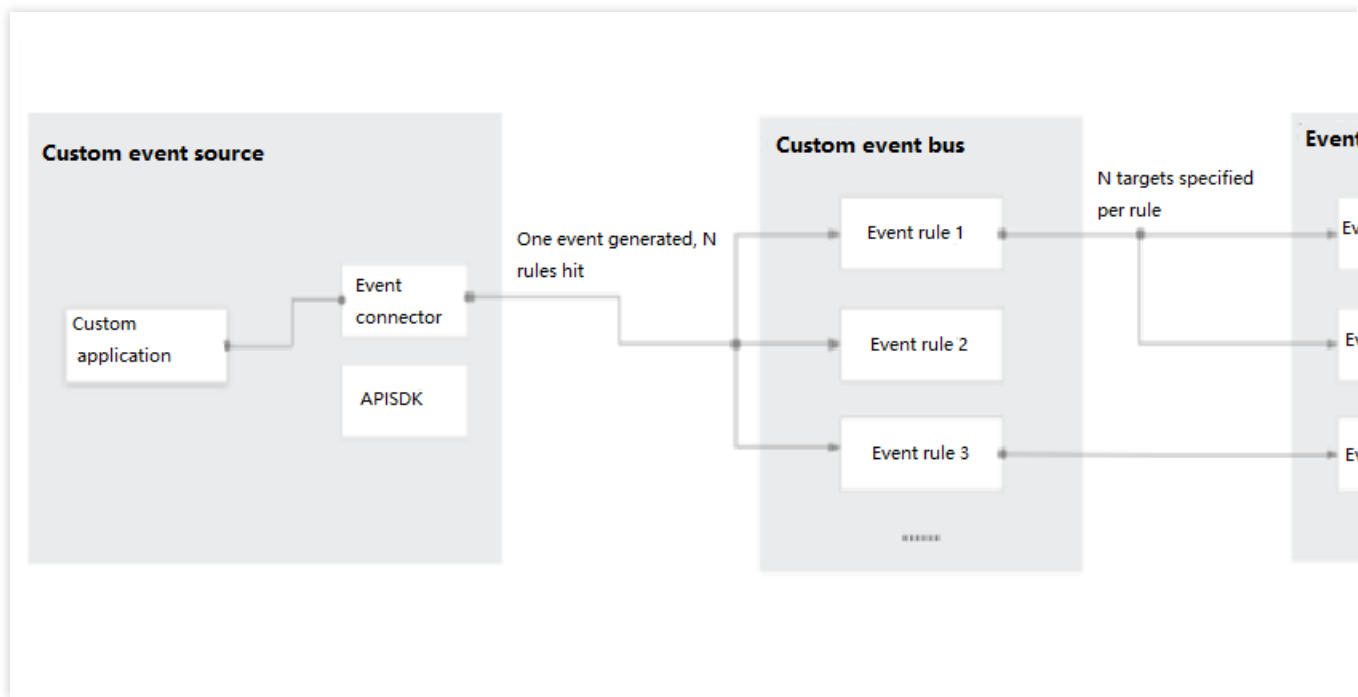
Custom event source

Custom application

Event connector

APISDK

One event generated, N rules hit

Custom event bus

Event rule 1

Event rule 2

Event rule 3

......

N targets specified per rule

Even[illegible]

Ev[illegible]

Ev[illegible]

Ev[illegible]